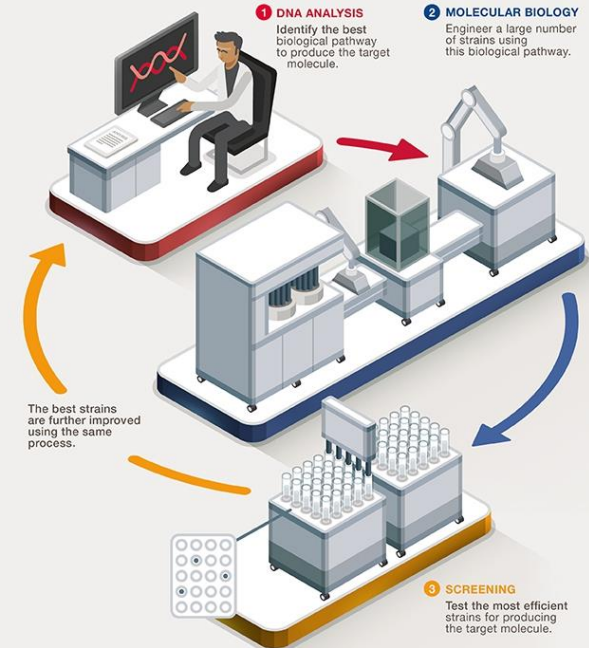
1 DNA ANALYSIS
Identify the best biological pathway to produce the target molecule.

2 MOLECULAR BIOLOGY
Engineer a large number of strains using this biological pathway.

The best strains are further improved using the same process.

3 SCREENING
Test the most efficient strains for producing the target molecule.